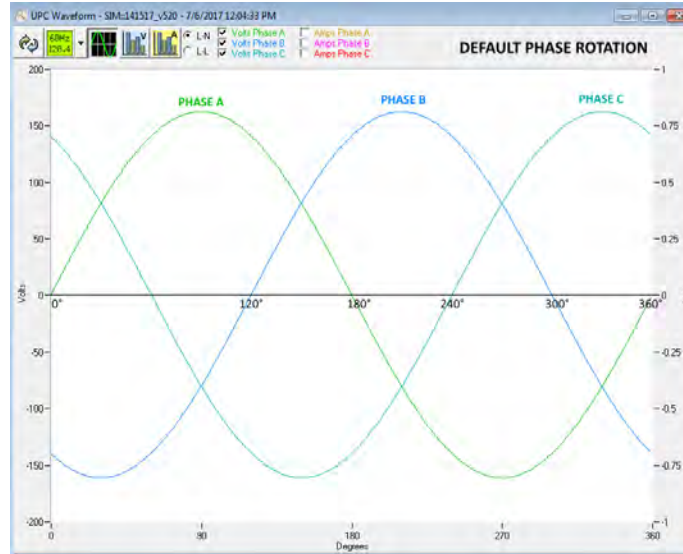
UPC Waveform - SIM::141517_v520 - 7/6/2017 12:04:33 PM

60Hz
128.4

L-N
L-L

Volts Phase A
Volts Phase B
Volts Phase C

Amps Phase A
Amps Phase B
Amps Phase C

DEFAULT PHASE ROTATION

PHASE A
PHASE B
PHASE C

200
150
100
50
0
-50
-100
-150
-200

Volts

1
0.75
0.5
0.25
0
-0.25
-0.5
-0.75
-1

0°
120°
180°
240°
300°
360°

0
90
180
270
360
Degrees